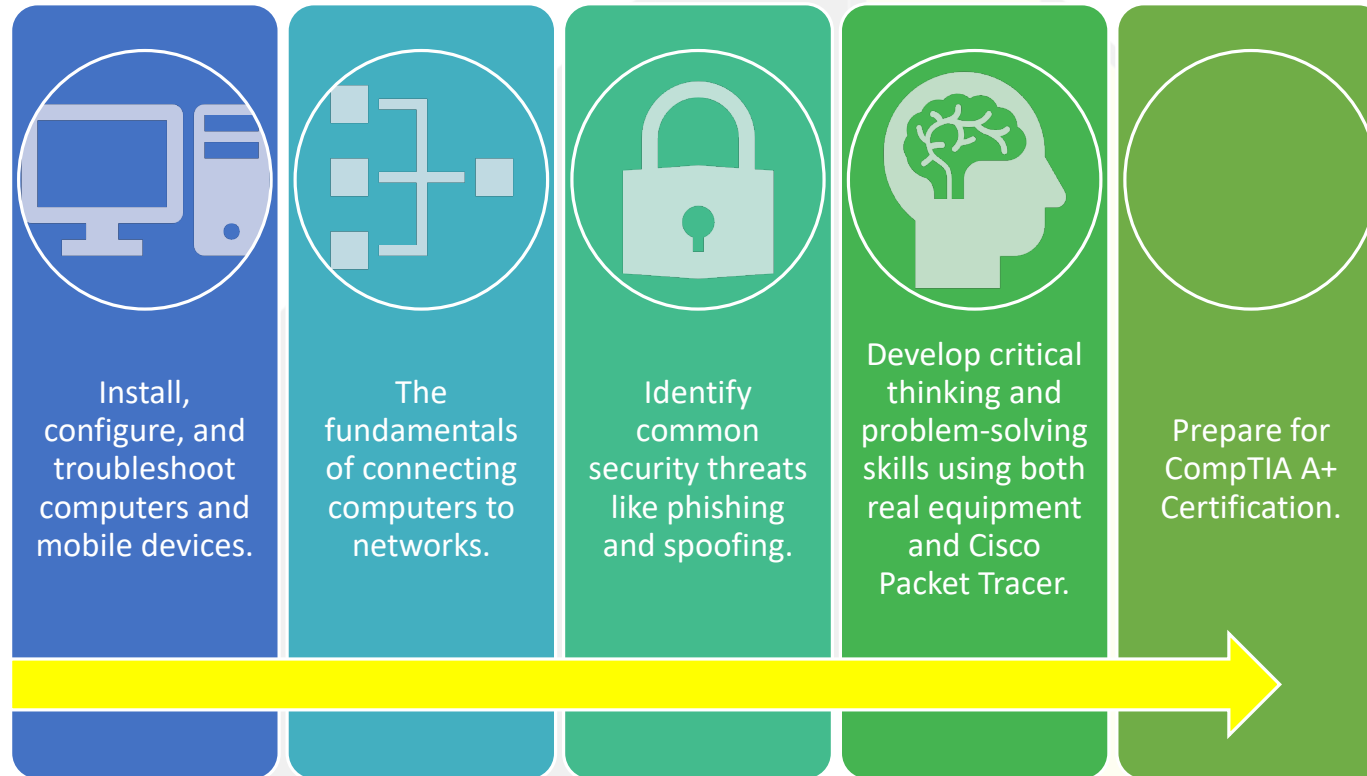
Install, configure, and troubleshoot computers and mobile devices.

The fundamentals of connecting computers to networks.

Identify common security threats like phishing and spoofing.

Develop critical thinking and problem-solving skills using both real equipment and Cisco Packet Tracer.

Prepare for CompTIA A+ Certification.